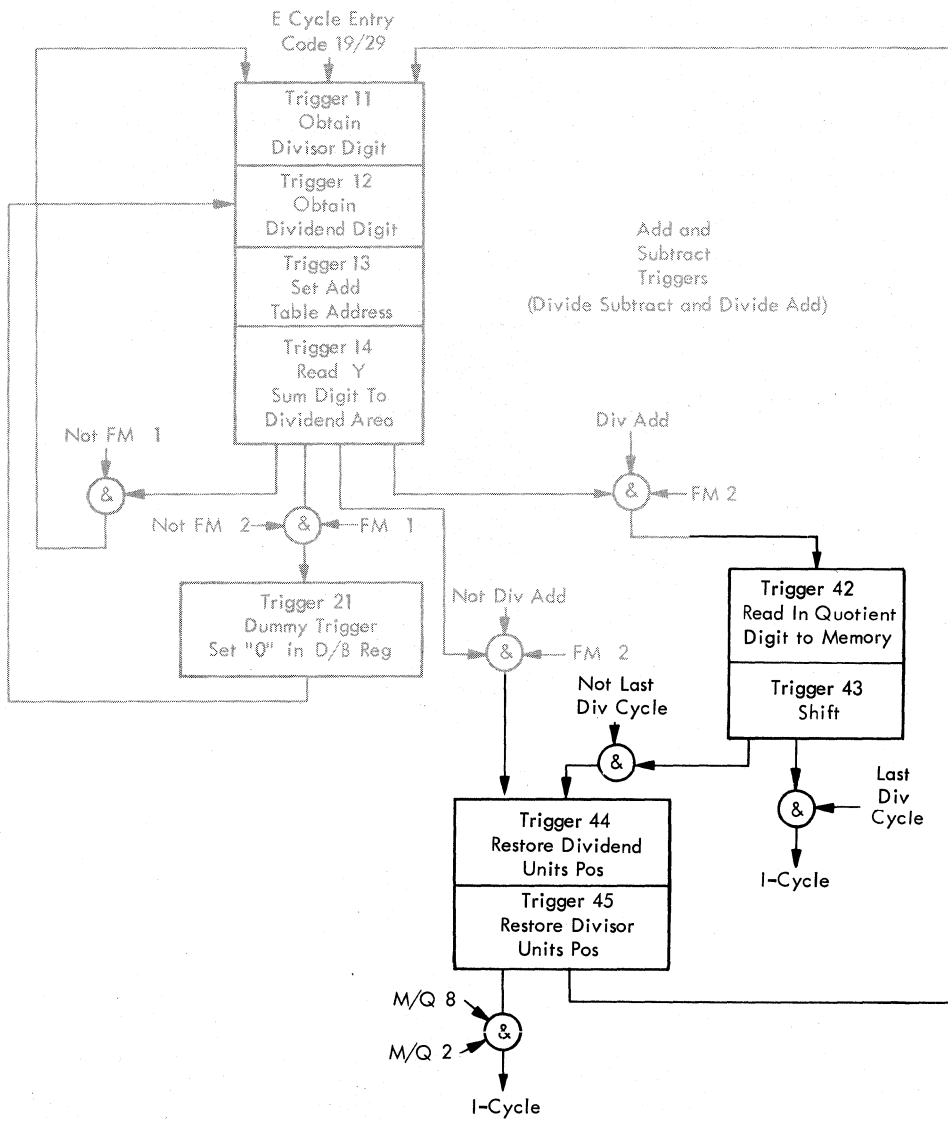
E Cycle Entry
Code 19/29

Trigger 11
Obtain
Divisor Digit

Trigger 12
Obtain
Dividend Digit

Trigger 13
Set Add
Table Address

Trigger 14
Read Y
Sum Digit To
Dividend Area

Add and
Subtract
Triggers
(Divide Subtract and Divide Add)

Not FM 1

&

Div Add

&

FM 2

Not FM 2

&

FM 1

Trigger 21
Dummy Trigger
Set "0" in D/B Reg

Not Div Add

&

FM 2

Trigger 42
Read In Quotient
Digit to Memory

Trigger 43
Shift

Not Last
Div Cycle

&

Last
Div
Cycle

&

I-Cycle

Trigger 44
Restore Dividend
Units Pos

Trigger 45
Restore Divisor
Units Pos

M/Q 8

&

M/Q 2

I-Cycle